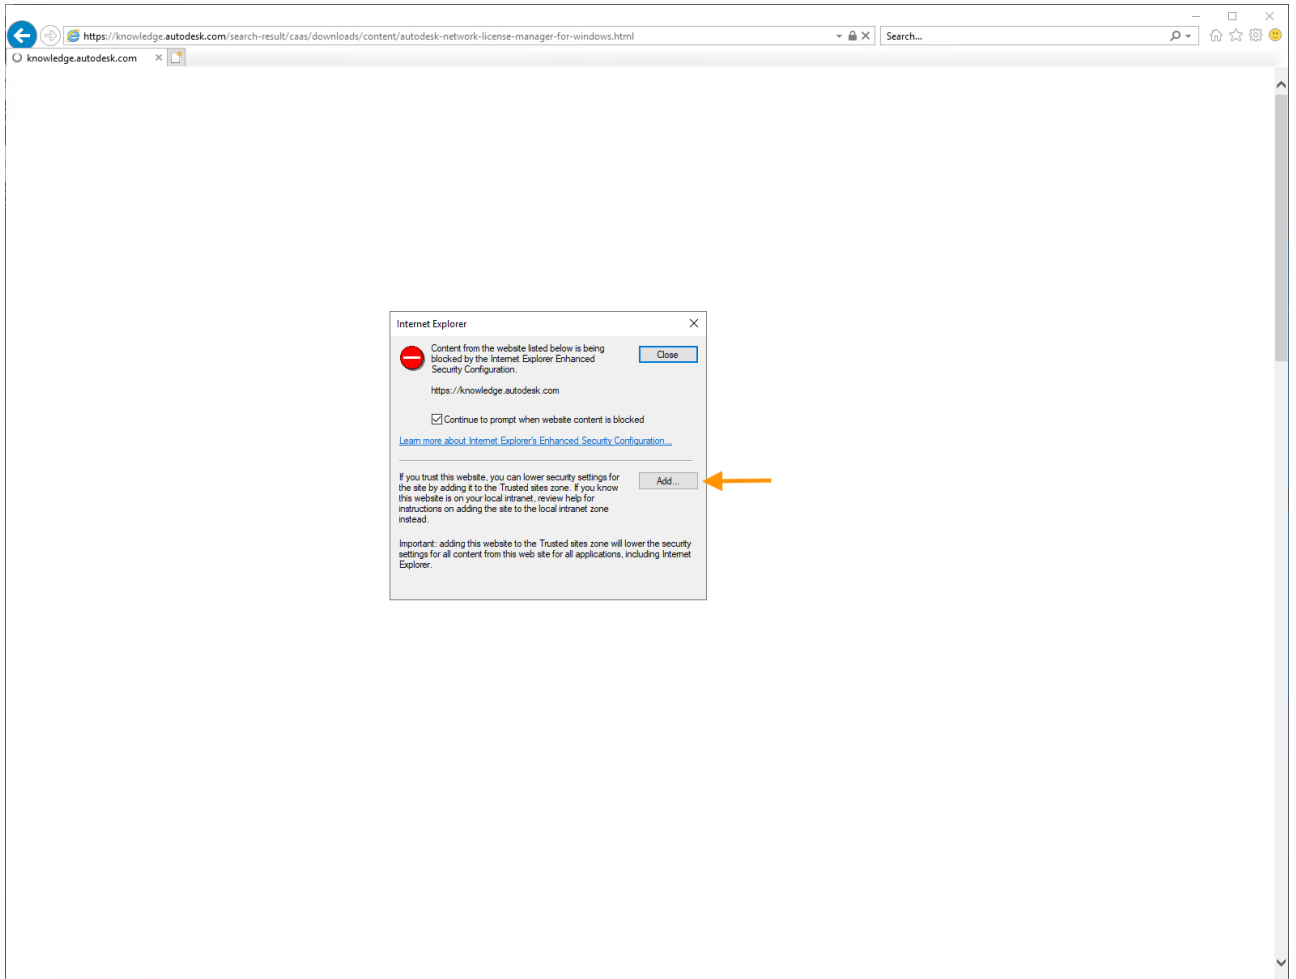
https://knowledge.autodesk.com/search-result/caas/downloads/content/autodesk-network-license-manager-for-windows.html

Search...

knowledge.autodesk.com

Internet Explorer

Content from the website listed below is being blocked by the Internet Explorer Enhanced Security Configuration.

Close

https://knowledge.autodesk.com

Continue to prompt when website content is blocked

Learn more about Internet Explorer's Enhanced Security Configuration...

If you trust this website, you can lower security settings for the site by adding it to the Trusted sites zone. If you know this website is on your local intranet, review help for instructions on adding the site to the local intranet zone instead.

Add...

Important: adding this website to the Trusted sites zone will lower the security settings for all content from this web site for all applications, including Internet Explorer.